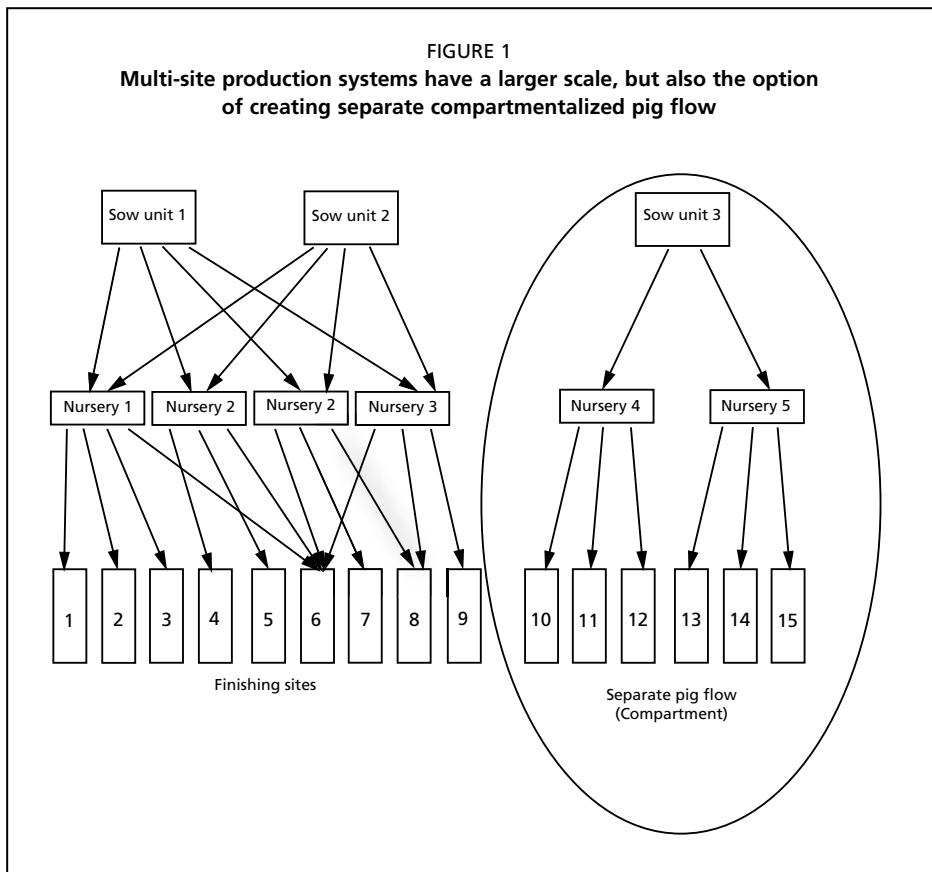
FIGURE 1
**Multi-site production systems have a larger scale, but also the option of creating separate compartmentalized pig flow**

Sow unit 1

Sow unit 2

Sow unit 3

Nursery 1

Nursery 2

Nursery 2

Nursery 3

Nursery 4

Nursery 5

1

2

3

4

5

6

7

8

9

10

11

12

13

14

15

Finishing sites

Separate pig flow (Compartment)